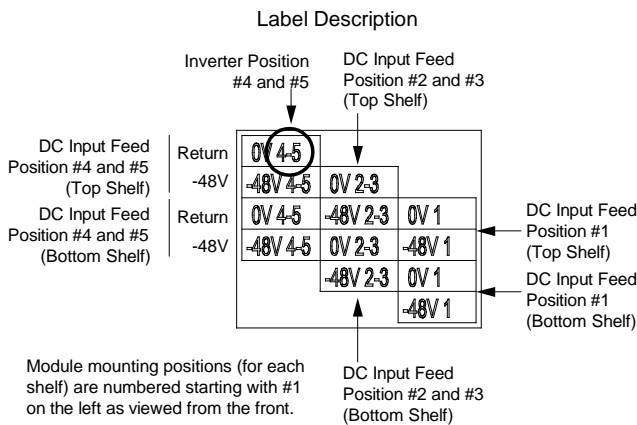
Label Description

Inverter Position #4 and #5

DC Input Feed Position #2 and #3 (Top Shelf)

DC Input Feed Position #4 and #5 (Top Shelf)

Return

-48V

DC Input Feed Position #4 and #5 (Bottom Shelf)

Return

-48V

0V 4-5

-48V 4-5

0V 2-3

0V 4-5

-48V 2-3

0V 1

-48V 4-5

0V 2-3

-48V 1

-48V 2-3

0V 1

-48V 1

DC Input Feed Position #1 (Top Shelf)

DC Input Feed Position #1 (Bottom Shelf)

Module mounting positions (for each shelf) are numbered starting with #1 on the left as viewed from the front.

DC Input Feed Position #2 and #3 (Bottom Shelf)